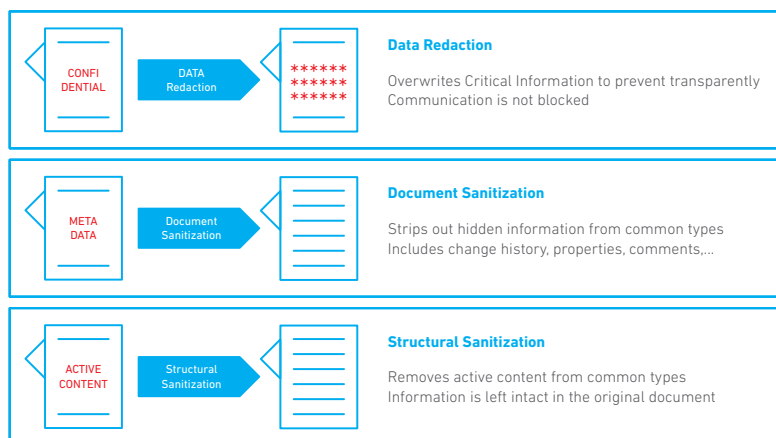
CONFI DENTIAL

DATA Redaction

******
******
******

Data Redaction

Overwrites Critical Information to prevent transparently
Communication is not blocked

META DATA

Document Sanitization

Document Sanitization

Strips out hidden information from common types
Includes change history, properties, comments,...

ACTIVE CONTENT

Structural Sanitization

Structural Sanitization

Removes active content from common types
Information is left intact in the original document